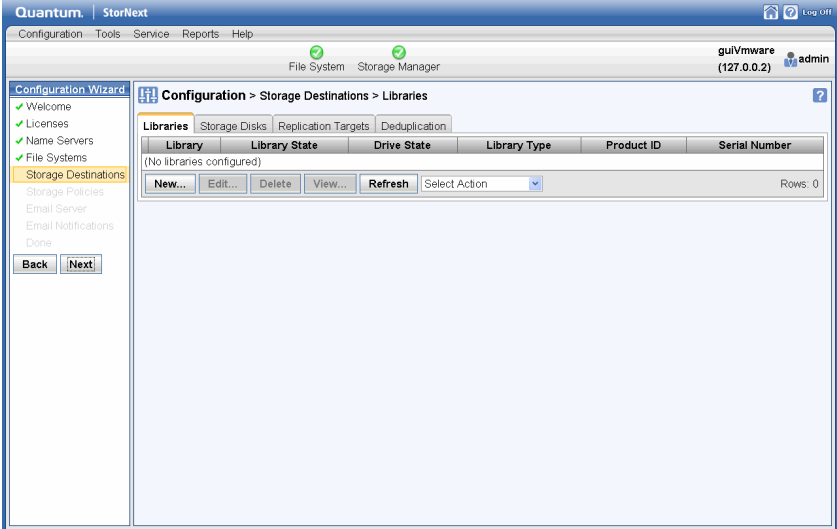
Quantum. | StorNext

Log Off

Configuration Tools Service Reports Help

File System Storage Manager

guiVmware (127.0.0.2) admin

Configuration Wizard
✓ Welcome
✓ Licenses
✓ Name Servers
✓ File Systems
Storage Destinations
Storage Policies
Email Server
Email Notifications
Done

Back Next

Configuration > Storage Destinations > Libraries

?

Libraries | Storage Disks | Replication Targets | Deduplication

| Library | Library State | Drive State | Library Type | Product ID | Serial Number |
|---|---|---|---|---|---|
| (No libraries configured) | | | | | |

New... Edit... Delete View... Refresh Select Action Rows: 0